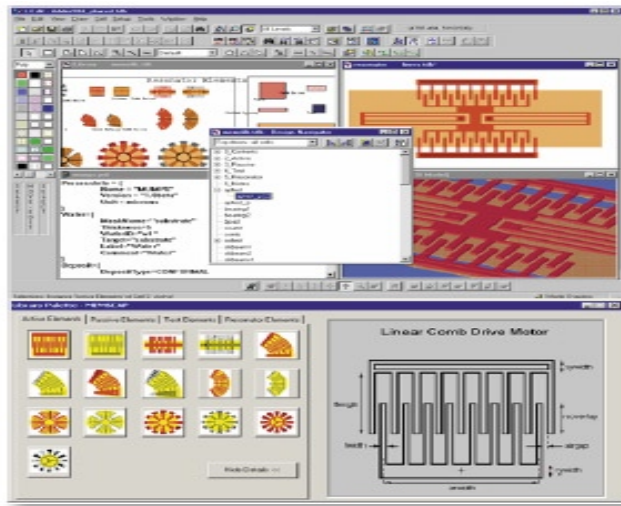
Resonator Elements

ProcessInfo = {
Name = "MUMPS"
Version = "1.0beta"
Unit = microns
}

Wafer {
MaskName="substrate"
Thickness=5
Target="substrate"
Label="Wafer"
Comment="Wafer"
}

Deposit {
DepositType=CONFORMAL

Active Elements | Passive Elements | Test Elements | Resonator Elements

Linear Comb Drive Motor

ywidth
length
overlap
teeth
airgap
ywidth
xwidth

Hide Details